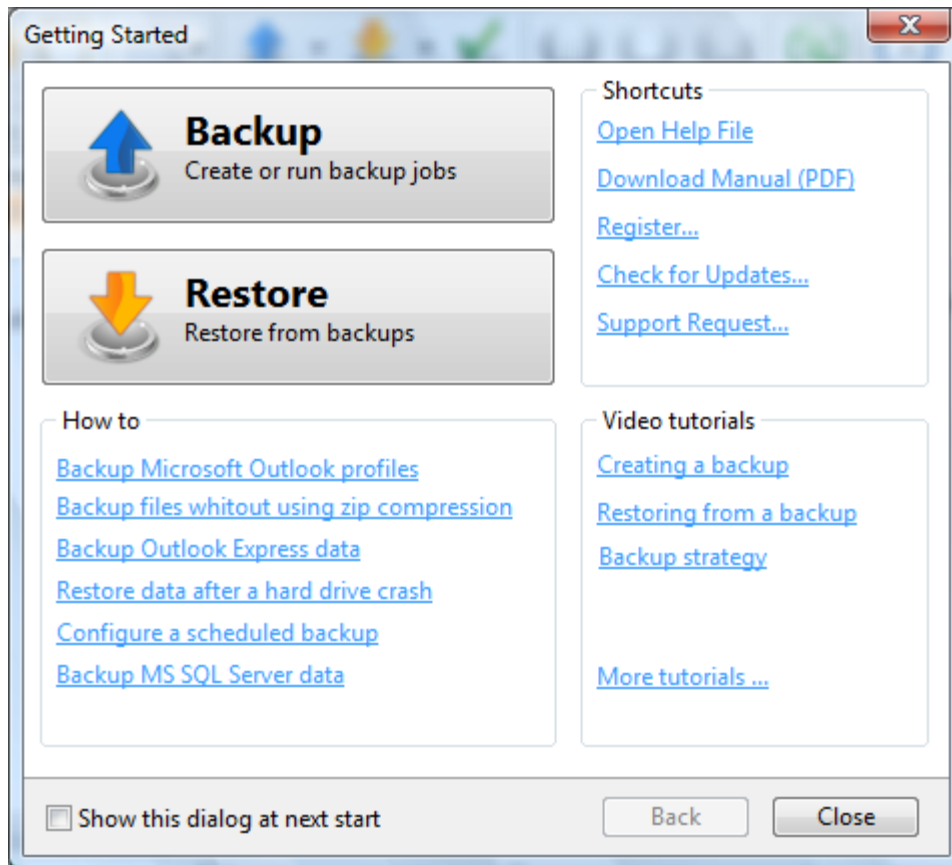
Getting Started

Backup
Create or run backup jobs

Restore
Restore from backups

Shortcuts
Open Help File
Download Manual (PDF)
Register...
Check for Updates...
Support Request...

How to
Backup Microsoft Outlook profiles
Backup files whitout using zip compression
Backup Outlook Express data
Restore data after a hard drive crash
Configure a scheduled backup
Backup MS SQL Server data

Video tutorials
Creating a backup
Restoring from a backup
Backup strategy
More tutorials ...

Show this dialog at next start

Back
Close